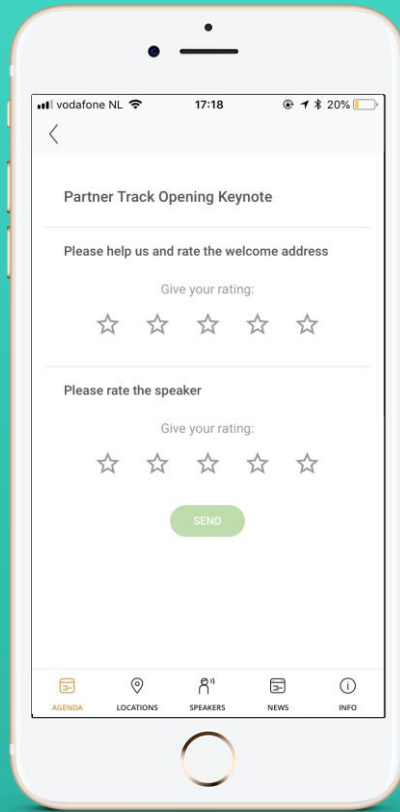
vodafone NL 17:18 20%

Partner Track Opening Keynote

Please help us and rate the welcome address

Give your rating:

Please rate the speaker

Give your rating:

SEND

AGENDA LOCATIONS SPEAKERS NEWS INFO